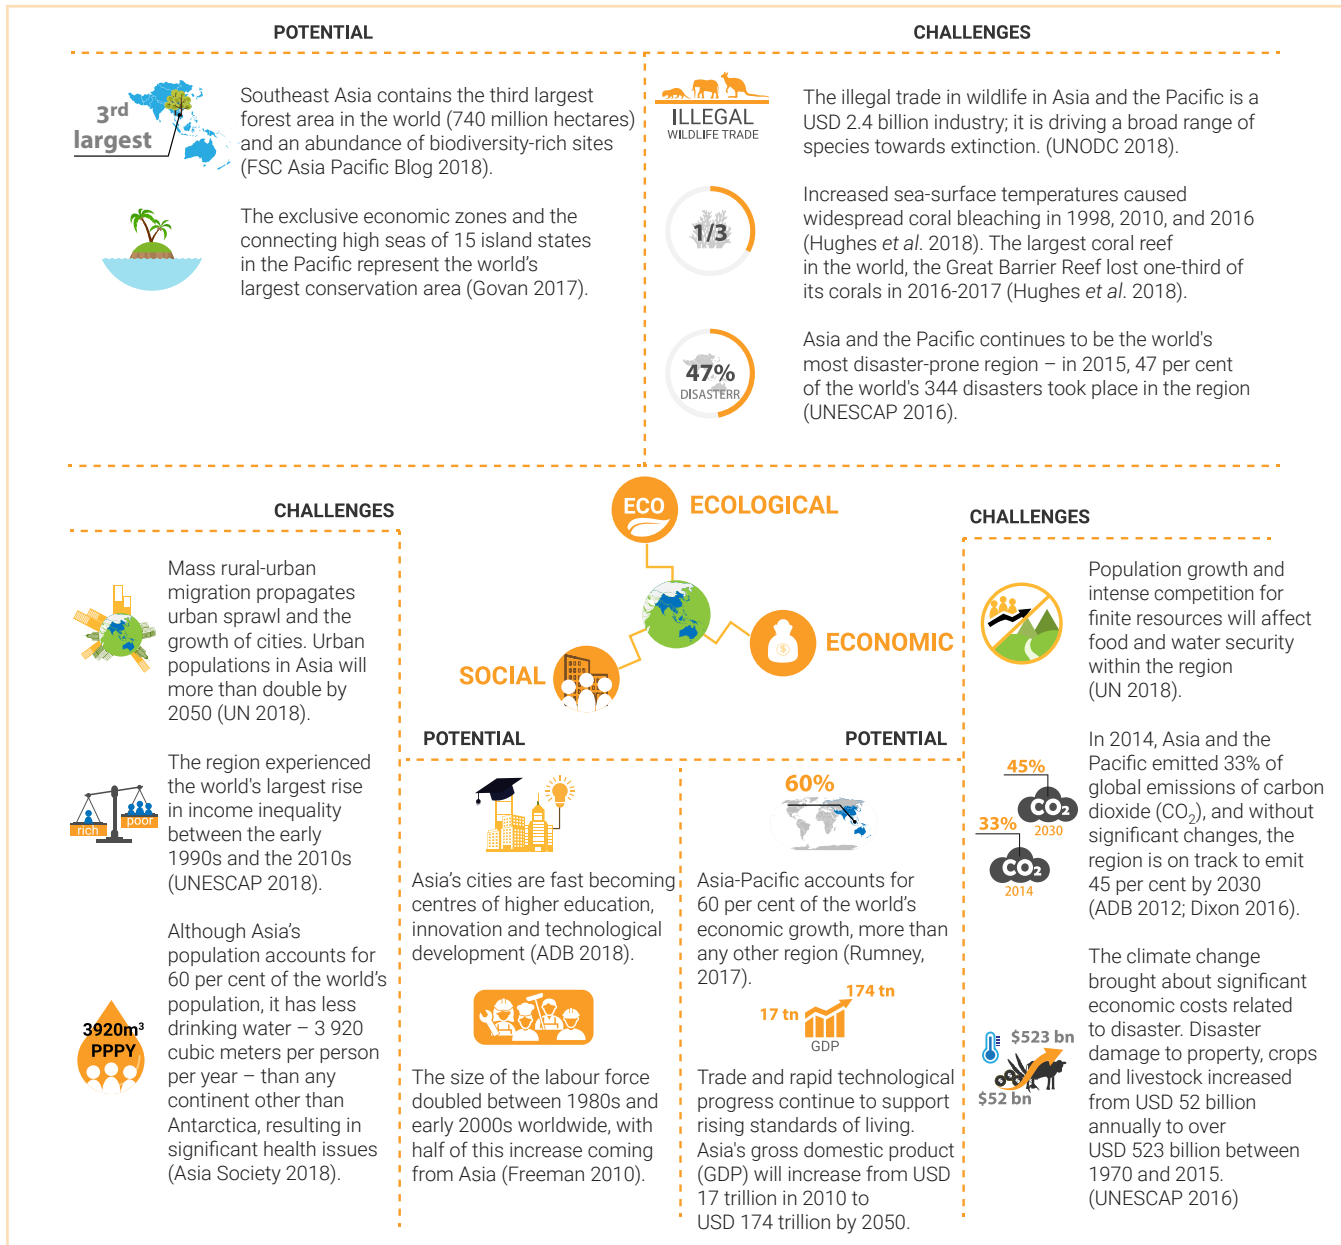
POTENTIAL

CHALLENGES

3rd largest

Southeast Asia contains the third largest forest area in the world (740 million hectares) and an abundance of biodiversity-rich sites (FSC Asia Pacific Blog 2018).

The exclusive economic zones and the connecting high seas of 15 island states in the Pacific represent the world's largest conservation area (Govan 2017).

ILLEGAL WILDLIFE TRADE

The illegal trade in wildlife in Asia and the Pacific is a USD 2.4 billion industry; it is driving a broad range of species towards extinction. (UNODC 2018).

1/3

Increased sea-surface temperatures caused widespread coral bleaching in 1998, 2010, and 2016 (Hughes et al. 2018). The largest coral reef in the world, the Great Barrier Reef lost one-third of its corals in 2016-2017 (Hughes et al. 2018).

47% DISASTERR

Asia and the Pacific continues to be the world's most disaster-prone region – in 2015, 47 per cent of the world's 344 disasters took place in the region (UNESCAP 2016).

CHALLENGES

ECO ECOLOGICAL

CHALLENGES

Mass rural-urban migration propagates urban sprawl and the growth of cities. Urban populations in Asia will more than double by 2050 (UN 2018).

SOCIAL

ECONOMIC

Population growth and intense competition for finite resources will affect food and water security within the region (UN 2018).

POTENTIAL

POTENTIAL

rich poor

The region experienced the world's largest rise in income inequality between the early 1990s and the 2010s (UNESCAP 2018).

Asia's cities are fast becoming centres of higher education, innovation and technological development (ADB 2018).

60%

Asia-Pacific accounts for 60 per cent of the world's economic growth, more than any other region (Rumney, 2017).

45% 33% $CO_2$ 2030 $CO_2$ 2014

In 2014, Asia and the Pacific emitted 33% of global emissions of carbon dioxide ($CO_2$), and without significant changes, the region is on track to emit 45 per cent by 2030 (ADB 2012; Dixon 2016).

3920m³ PPPY

Although Asia's population accounts for 60 per cent of the world's population, it has less drinking water – 3 920 cubic meters per person per year – than any continent other than Antarctica, resulting in significant health issues (Asia Society 2018).

The size of the labour force doubled between 1980s and early 2000s worldwide, with half of this increase coming from Asia (Freeman 2010).

17 tn 174 tn GDP

Trade and rapid technological progress continue to support rising standards of living. Asia's gross domestic product (GDP) will increase from USD 17 trillion in 2010 to USD 174 trillion by 2050.

$523 bn $52 bn

The climate change brought about significant economic costs related to disaster. Disaster damage to property, crops and livestock increased from USD 52 billion annually to over USD 523 billion between 1970 and 2015. (UNESCAP 2016)